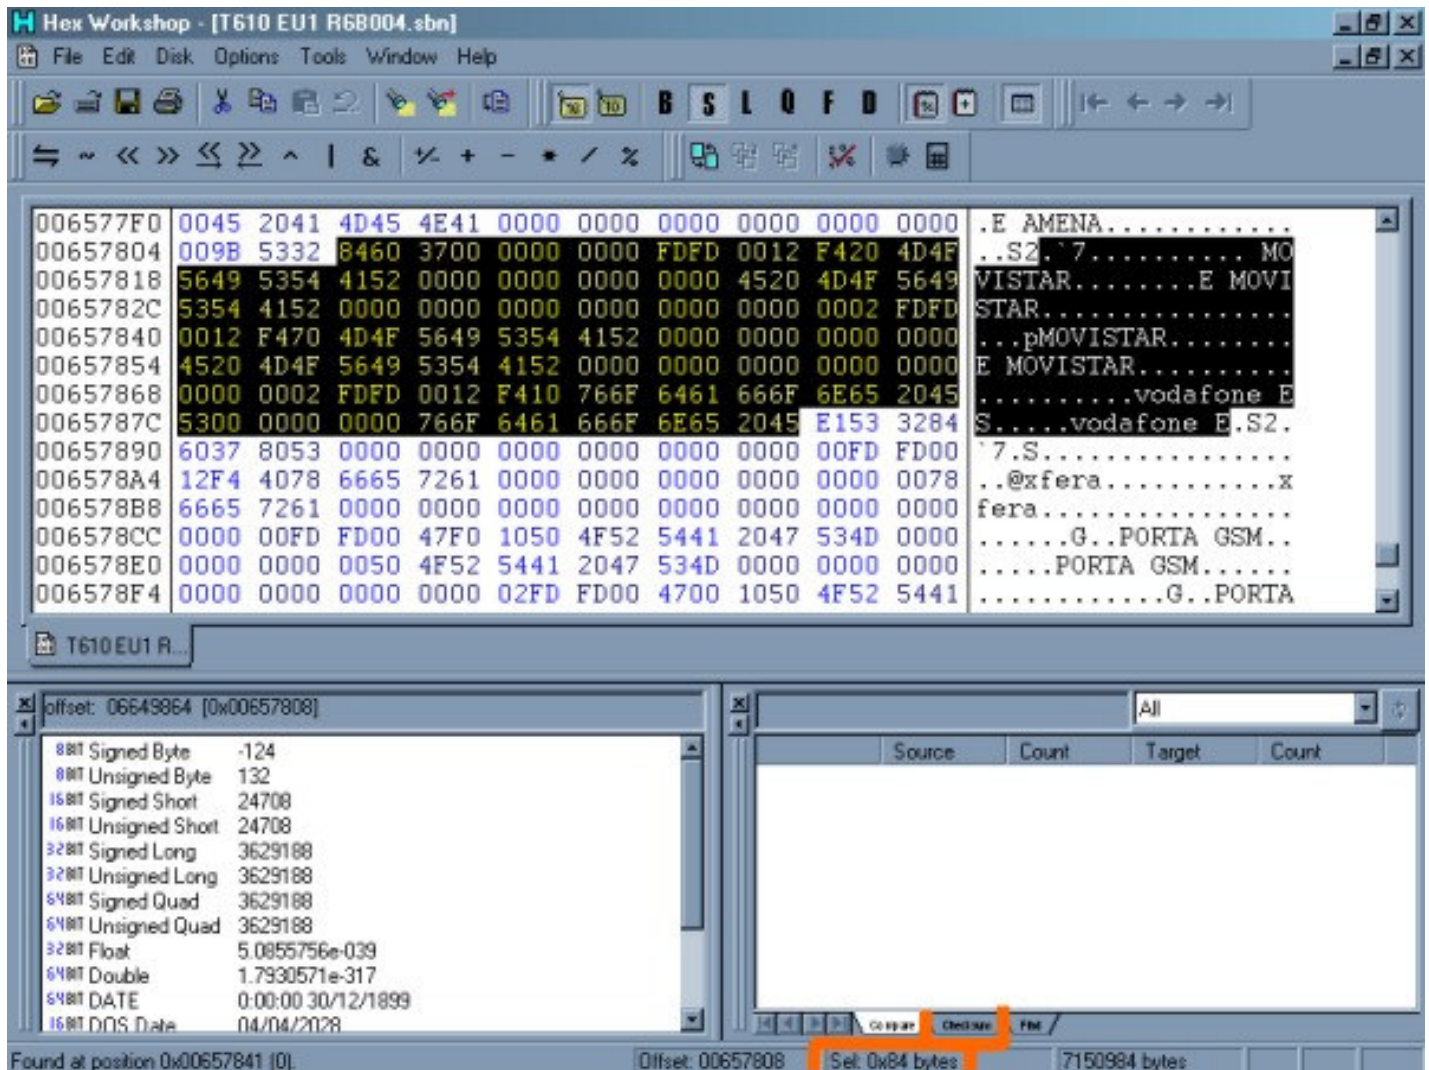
Hex Workshop - [T610 EU1 R6B004.sbn]

File Edit Disk Options Tools Window Help

B S L Q F D

| | | | | | | | | | | | |
|---|---|---|---|---|---|---|---|---|---|---|---|
| 006577F0 | 0045 | 2041 | 4D45 | 4E41 | 0000 | 0000 | 0000 | 0000 | 0000 | 0000 | .E AMENA............ |
| 00657804 | 009B | 5332 | 8460 | 3700 | 0000 | 0000 | FDFD | 0012 | F420 | 4D4F | ..S2.`7.......... MO |
| 00657818 | 5649 | 5354 | 4152 | 0000 | 0000 | 0000 | 0000 | 4520 | 4D4F | 5649 | VISTAR........E MOVI |
| 0065782C | 5354 | 4152 | 0000 | 0000 | 0000 | 0000 | 0000 | 0000 | 0002 | FDFD | STAR................ |
| 00657840 | 0012 | F470 | 4D4F | 5649 | 5354 | 4152 | 0000 | 0000 | 0000 | 0000 | ...pMOVISTAR........ |
| 00657854 | 4520 | 4D4F | 5649 | 5354 | 4152 | 0000 | 0000 | 0000 | 0000 | 0000 | E MOVISTAR.......... |
| 00657868 | 0000 | 0002 | FDFD | 0012 | F410 | 766F | 6461 | 666F | 6E65 | 2045 | ..........vodafone E |
| 0065787C | 5300 | 0000 | 0000 | 766F | 6461 | 666F | 6E65 | 2045 | E153 | 3284 | S.....vodafone E.S2. |
| 00657890 | 6037 | 8053 | 0000 | 0000 | 0000 | 0000 | 0000 | 0000 | 00FD | FD00 | `7.S................ |
| 006578A4 | 12F4 | 4078 | 6665 | 7261 | 0000 | 0000 | 0000 | 0000 | 0000 | 0078 | ..@xfera...........x |
| 006578B8 | 6665 | 7261 | 0000 | 0000 | 0000 | 0000 | 0000 | 0000 | 0000 | 0000 | fera................ |
| 006578CC | 0000 | 00FD | FD00 | 47F0 | 1050 | 4F52 | 5441 | 2047 | 534D | 0000 | ......G..PORTA GSM.. |
| 006578E0 | 0000 | 0000 | 0050 | 4F52 | 5441 | 2047 | 534D | 0000 | 0000 | 0000 | .....PORTA GSM...... |
| 006578F4 | 0000 | 0000 | 0000 | 0000 | 02FD | FD00 | 4700 | 1050 | 4F52 | 5441 | ............G..PORTA |

T610 EU1 R...

offset: 06649864 [0x00657808]

8BIT Signed Byte -124
8BIT Unsigned Byte 132
16BIT Signed Short 24708
16BIT Unsigned Short 24708
32BIT Signed Long 3629188
32BIT Unsigned Long 3629188
64BIT Signed Quad 3629188
64BIT Unsigned Quad 3629188
32BIT Float 5.0855756e-039
64BIT Double 1.7930571e-317
64BIT DATE 0:00:00 30/12/1899
16BIT DOS Date 04/04/2028

All

Source Count Target Count

Compare Checksum Find

Found at position 0x00657841 (0). Offset: 00657808 Sel: 0x84 bytes 7150984 bytes